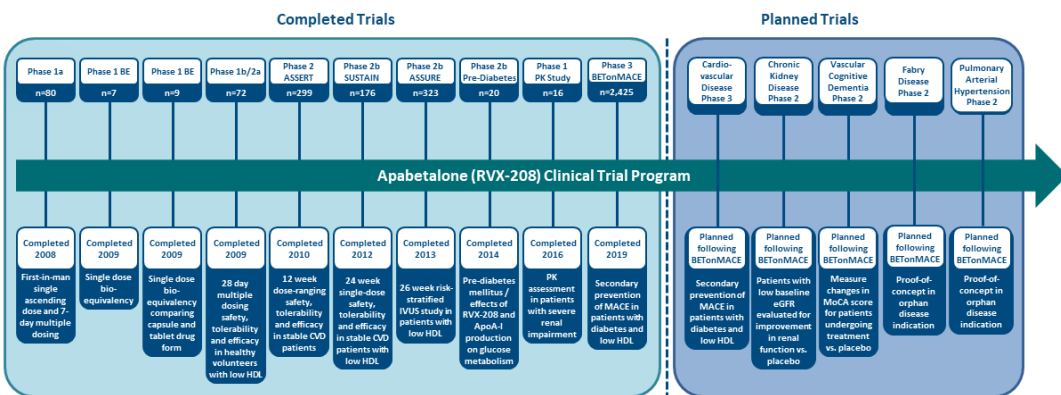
Completed Trials

Planned Trials

Phase 1a
n=80

Phase 1 BE
n=7

Phase 1 BE
n=9

Phase 1b/2a
n=72

Phase 2 ASSERT
n=299

Phase 2b SUSTAIN
n=176

Phase 2b ASSURE
n=323

Phase 2b Pre-Diabetes
n=20

Phase 1 PK Study
n=16

Phase 3 BETonMACE
n=2,425

Cardio-vascular Disease Phase 3

Chronic Kidney Disease Phase 2

Vascular Cognitive Dementia Phase 2

Fabry Disease Phase 2

Pulmonary Arterial Hypertension Phase 2

Apabetalone (RVX-208) Clinical Trial Program

Completed 2008
First-in-man single ascending dose and 7-day multiple dosing

Completed 2009
Single dose bio-equivalency

Completed 2009
Single dose bio-equivalency comparing capsule and tablet drug form

Completed 2009
28 day multiple dosing safety, tolerability and efficacy in healthy volunteers with low HDL

Completed 2010
12 week dose-ranging safety, tolerability and efficacy in stable CVD patients

Completed 2012
24 week single-dose safety, tolerability and efficacy in stable CVD patients with low HDL

Completed 2013
26 week risk-stratified IVUS study in patients with low HDL

Completed 2014
Pre-diabetes mellitus / effects of RVX-208 and ApoA-I production on glucose metabolism

Completed 2016
PK assessment in patients with severe renal impairment

Completed 2019
Secondary prevention of MACE in patients with diabetes and low HDL

Planned following BETonMACE
Secondary prevention of MACE in patients with diabetes and low HDL

Planned following BETonMACE
Patients with low baseline eGFR evaluated for improvement in renal function vs. placebo

Planned following BETonMACE
Measure changes in MoCA score for patients undergoing treatment vs. placebo

Planned following BETonMACE
Proof-of-concept in orphan disease indication

Planned following BETonMACE
Proof-of-concept in orphan disease indication